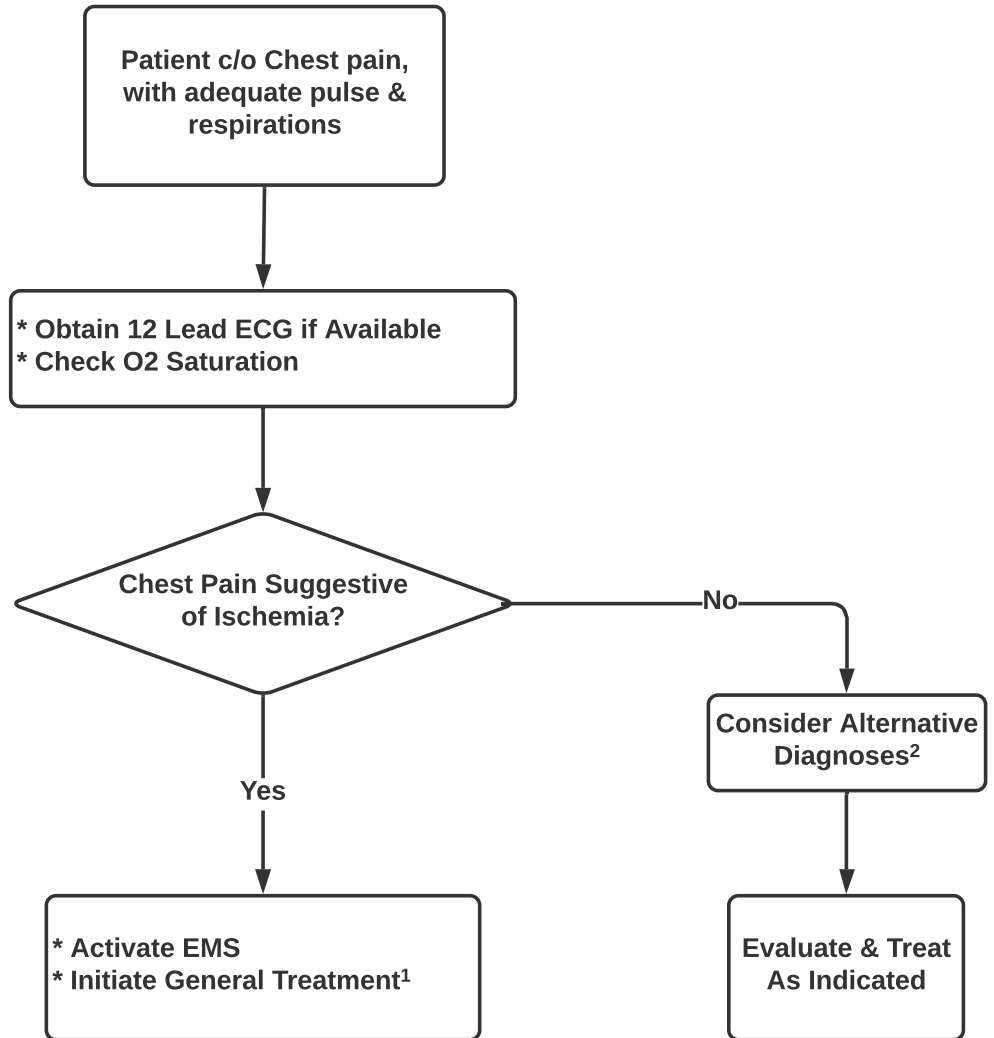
Patient c/o Chest pain, with adequate pulse & respirations

* Obtain 12 Lead ECG if Available
* Check O2 Saturation

Chest Pain Suggestive of Ischemia?

No

Consider Alternative Diagnoses$^2$

Yes

* Activate EMS
* Initiate General Treatment$^1$

Evaluate & Treat As Indicated